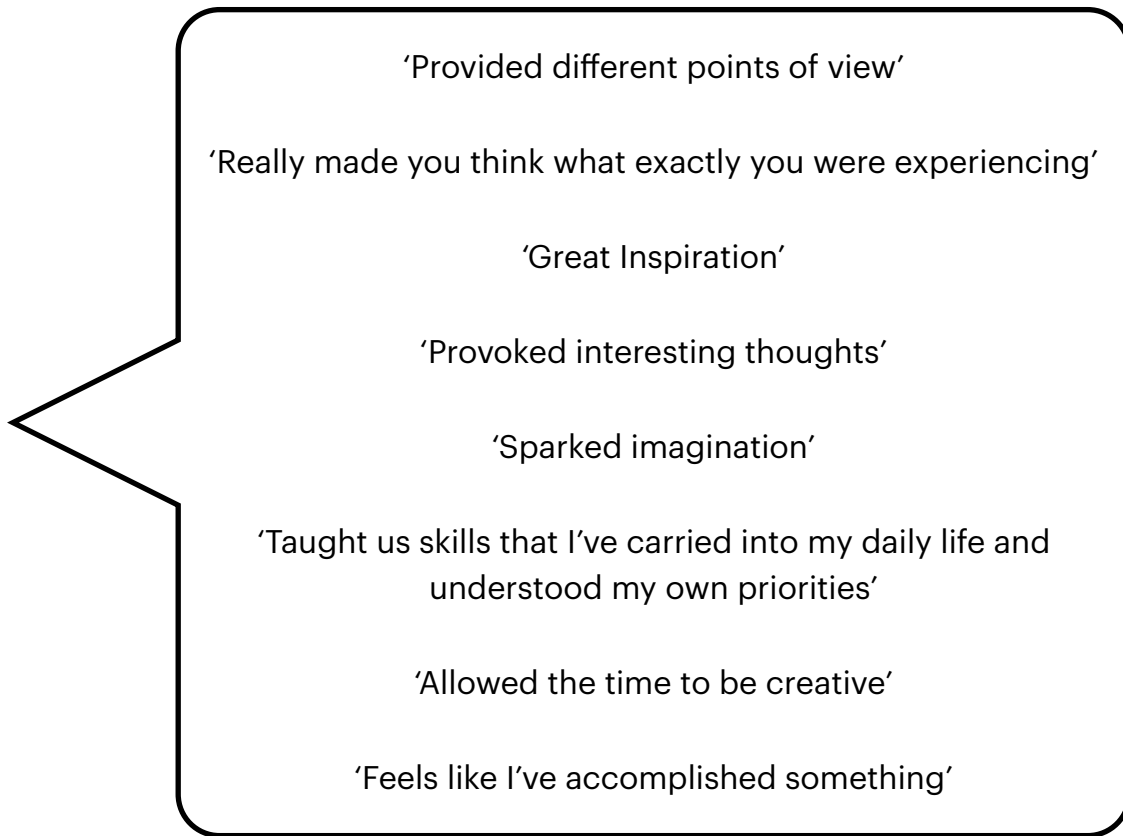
‘Provided different points of view’

‘Really made you think what exactly you were experiencing’

‘Great Inspiration’

‘Provoked interesting thoughts’

‘Sparked imagination’

‘Taught us skills that I’ve carried into my daily life and understood my own priorities’

‘Allowed the time to be creative’

‘Feels like I’ve accomplished something’